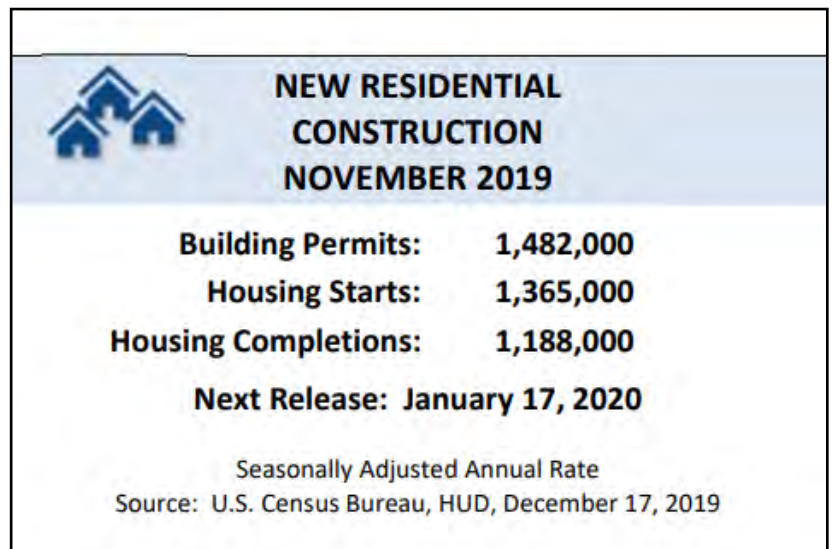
NEW RESIDENTIAL CONSTRUCTION NOVEMBER 2019

| | |
|---|---|
| Building Permits: | 1,482,000 |
| Housing Starts: | 1,365,000 |
| Housing Completions: | 1,188,000 |

Next Release: January 17, 2020

Seasonally Adjusted Annual Rate
Source: U.S. Census Bureau, HUD, December 17, 2019